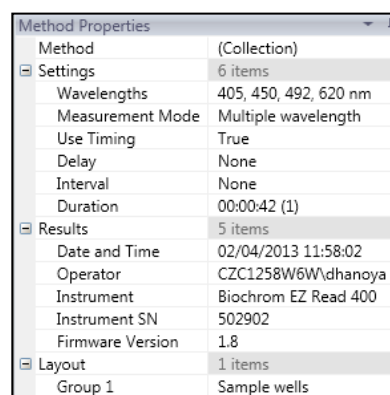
Method Properties

| | |
|---|---|
| Method | (Collection) |
| ⊟ Settings | 6 items |
| Wavelengths | 405, 450, 492, 620 nm |
| Measurement Mode | Multiple wavelength |
| Use Timing | True |
| Delay | None |
| Interval | None |
| Duration | 00:00:42 (1) |
| ⊟ Results | 5 items |
| Date and Time | 02/04/2013 11:58:02 |
| Operator | CZC1258W6W\dhanoya |
| Instrument | Biochrom EZ Read 400 |
| Instrument SN | 502902 |
| Firmware Version | 1.8 |
| ⊟ Layout | 1 items |
| Group 1 | Sample wells |